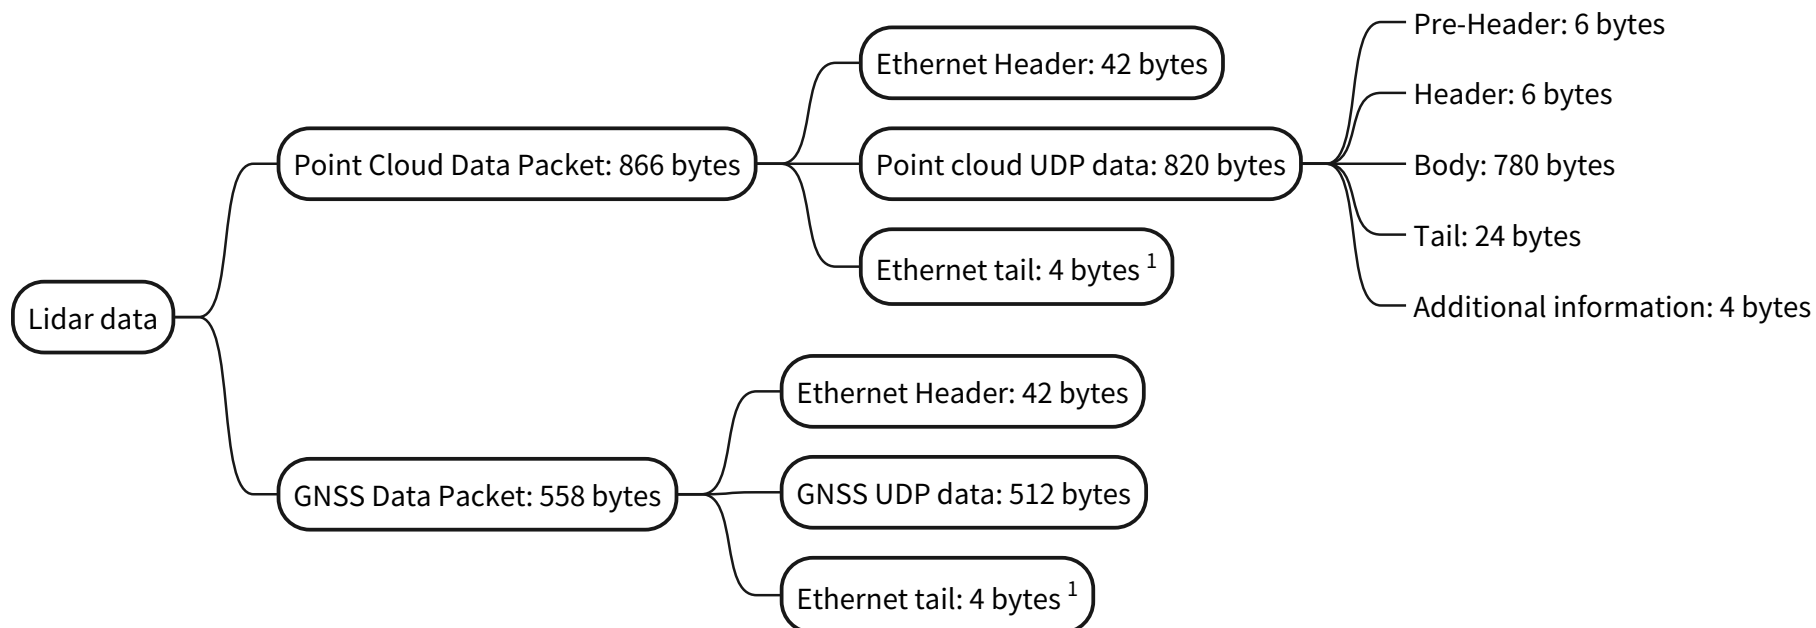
Lidar data

Point Cloud Data Packet: 866 bytes

Ethernet Header: 42 bytes

Point cloud UDP data: 820 bytes

Pre-Header: 6 bytes

Header: 6 bytes

Body: 780 bytes

Tail: 24 bytes

Additional information: 4 bytes

Ethernet tail: 4 bytes $^{1}$

GNSS Data Packet: 558 bytes

Ethernet Header: 42 bytes

GNSS UDP data: 512 bytes

Ethernet tail: 4 bytes $^{1}$